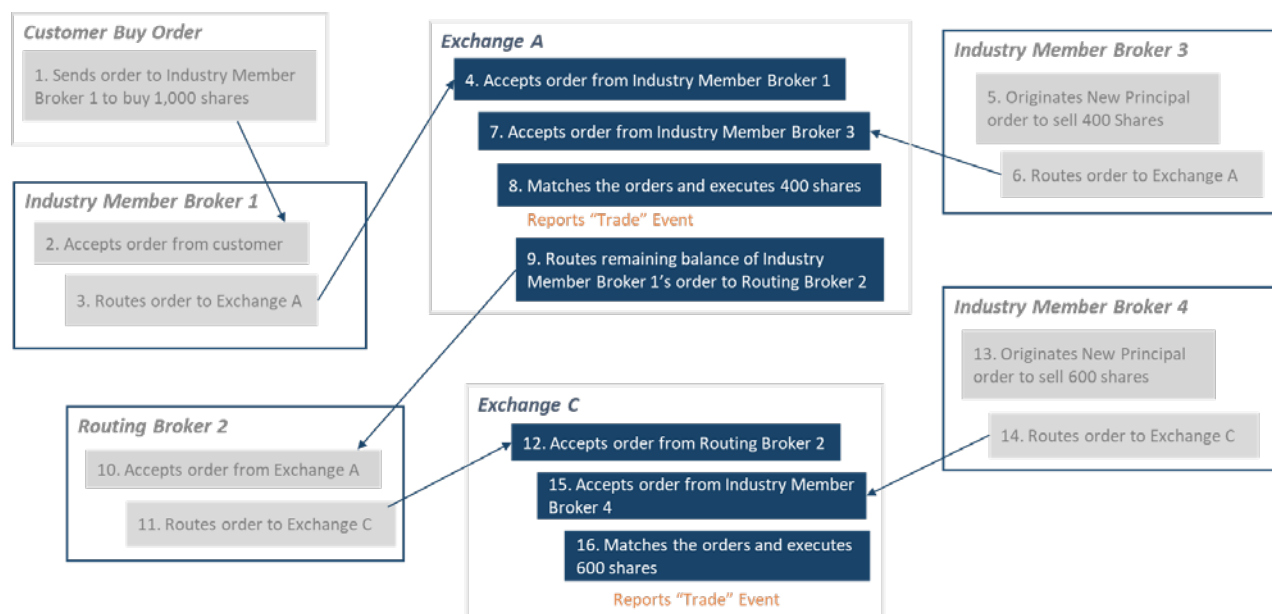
Customer Buy Order

1. Sends order to Industry Member Broker 1 to buy 1,000 shares

Industry Member Broker 1

2. Accepts order from customer

3. Routes order to Exchange A

Exchange A

4. Accepts order from Industry Member Broker 1

7. Accepts order from Industry Member Broker 3

8. Matches the orders and executes 400 shares

Reports "Trade" Event

9. Routes remaining balance of Industry Member Broker 1's order to Routing Broker 2

Industry Member Broker 3

5. Originates New Principal order to sell 400 Shares

6. Routes order to Exchange A

Industry Member Broker 4

13. Originates New Principal order to sell 600 shares

14. Routes order to Exchange C

Routing Broker 2

10. Accepts order from Exchange A

11. Routes order to Exchange C

Exchange C

12. Accepts order from Routing Broker 2

15. Accepts order from Industry Member Broker 4

16. Matches the orders and executes 600 shares

Reports "Trade" Event